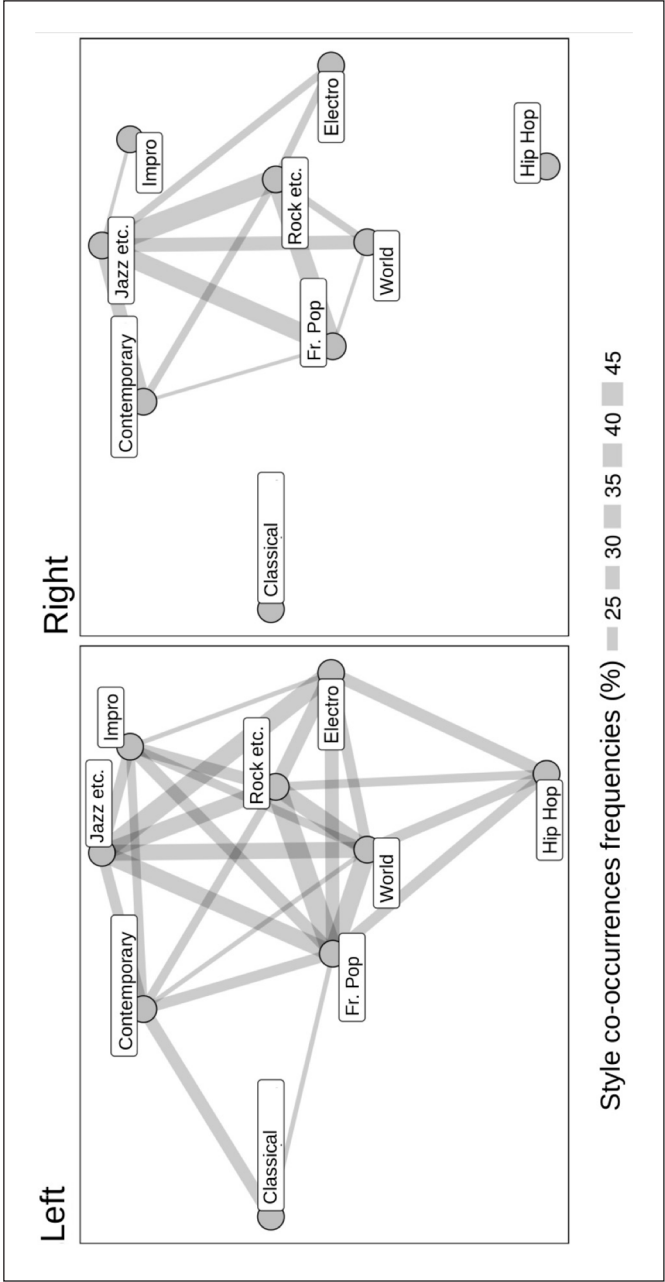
Left

Classical

Contemporary

Jazz etc.

Impro

Rock etc.

Electro

Fr. Pop

World

Hip Hop

Right

Classical

Contemporary

Jazz etc.

Impro

Rock etc.

Electro

Fr. Pop

World

Hip Hop

Style co-occurrences frequencies (%) 25 30 35 40 45